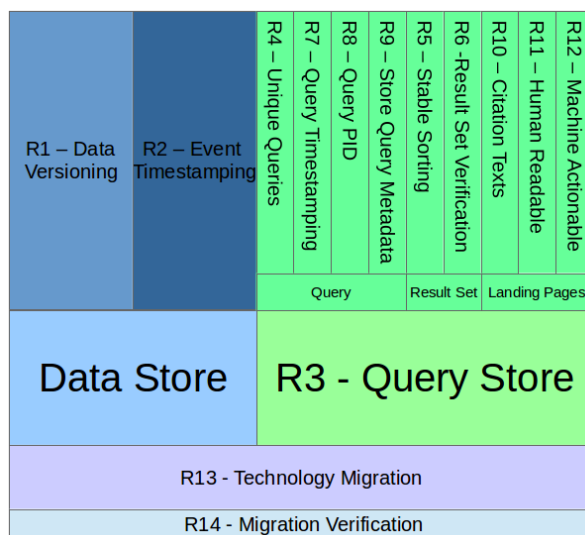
R1 – Data Versioning

R2 – Event Timestamping

R4 – Unique Queries

R7 – Query Timestamping

R8 – Query PID

R9 – Store Query Metadata

R5 – Stable Sorting

R6 -Result Set Verification

R10 – Citation Texts

R11 – Human Readable

R12 – Machine Actionable

Query

Result Set

Landing Pages

Data Store

R3 - Query Store

R13 - Technology Migration

R14 - Migration Verification